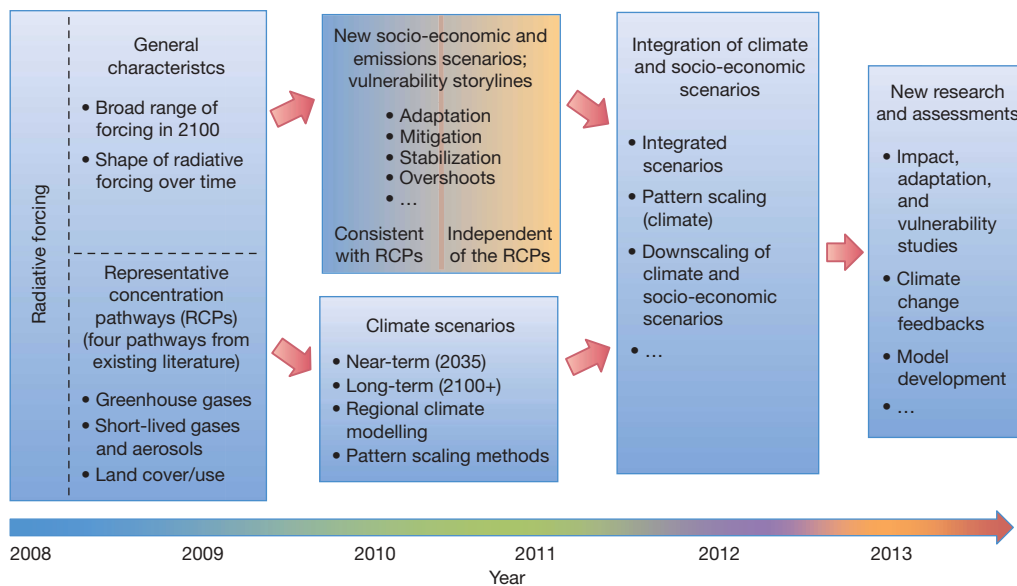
Radiative forcing

General characteristcs

• Broad range of forcing in 2100

• Shape of radiative forcing over time

Representative concentration pathways (RCPs) (four pathways from existing literature)

• Greenhouse gases

• Short-lived gases and aerosols

• Land cover/use

New socio-economic and emissions scenarios; vulnerability storylines

• Adaptation
• Mitigation
• Stabilization
• Overshoots
• …

Consistent with RCPs

Independent of the RCPs

Climate scenarios

• Near-term (2035)
• Long-term (2100+)
• Regional climate modelling
• Pattern scaling methods

Integration of climate and socio-economic scenarios

• Integrated scenarios

• Pattern scaling (climate)

• Downscaling of climate and socio-economic scenarios

• …

New research and assessments

• Impact, adaptation, and vulnerability studies

• Climate change feedbacks

• Model development

• …

2008 2009 2010 2011 2012 2013

Year